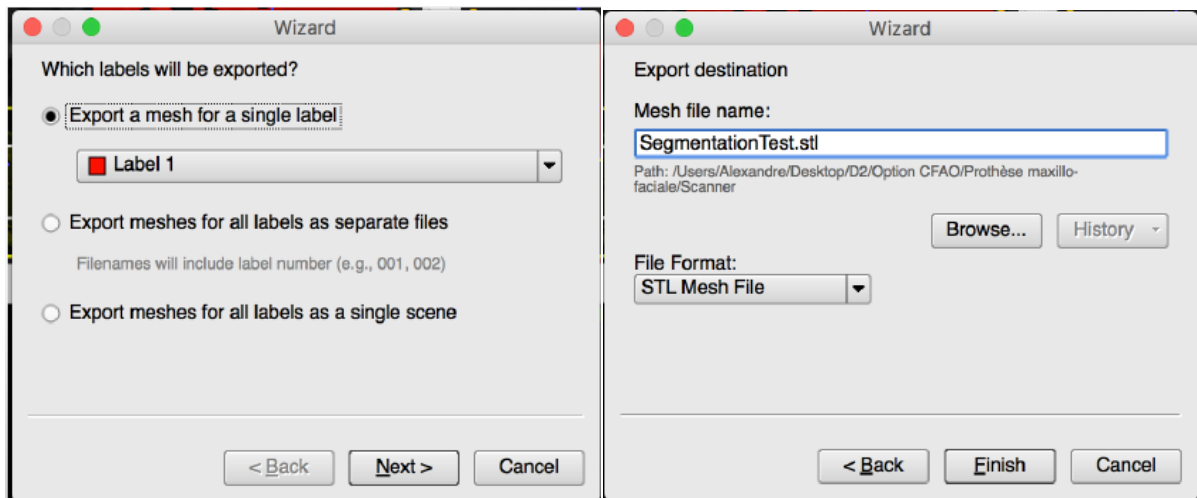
Wizard

Which labels will be exported?

Export a mesh for a single label

Label 1

Export meshes for all labels as separate files

Filenames will include label number (e.g., 001, 002)

Export meshes for all labels as a single scene

< Back Next > Cancel

Wizard

Export destination

Mesh file name:

SegmentationTest.stl

Path: /Users/Alexandre/Desktop/D2/Option CFAO/Prothèse maxillo-faciale/Scanner

Browse... History

File Format:

STL Mesh File

< Back Finish Cancel